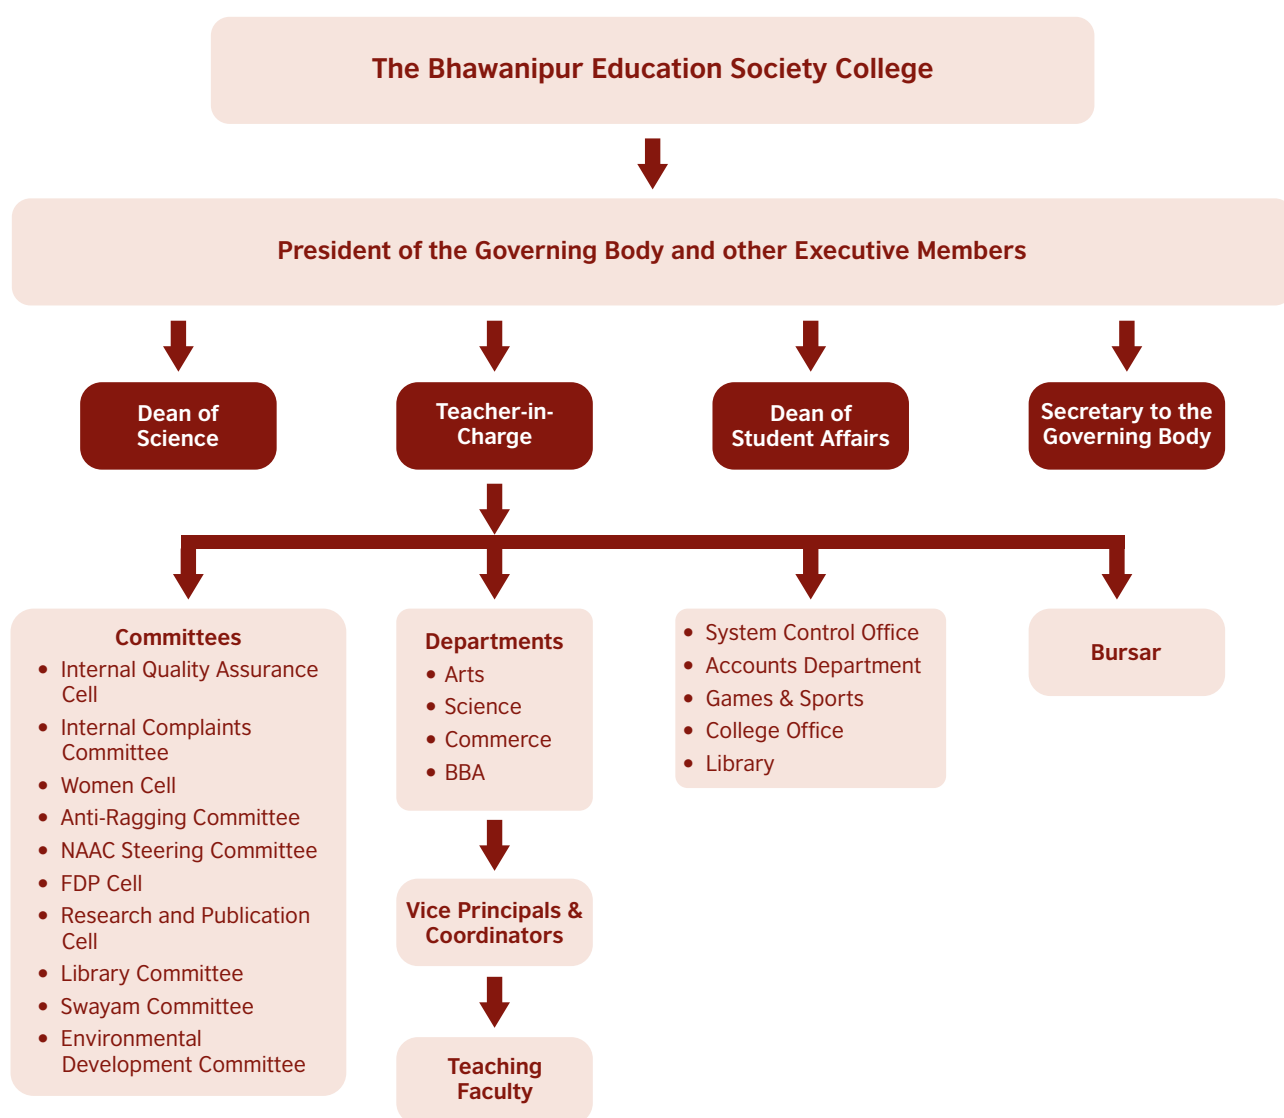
The Bhawanipur Education Society College

President of the Governing Body and other Executive Members

Dean of Science

Teacher-in-Charge

Dean of Student Affairs

Secretary to the Governing Body

Committees
- Internal Quality Assurance Cell
- Internal Complaints Committee
- Women Cell
- Anti-Ragging Committee
- NAAC Steering Committee
- FDP Cell
- Research and Publication Cell
- Library Committee
- Swayam Committee
- Environmental Development Committee

Departments
- Arts
- Science
- Commerce
- BBA

Vice Principals & Coordinators

Teaching Faculty

- System Control Office
- Accounts Department
- Games & Sports
- College Office
- Library

Bursar